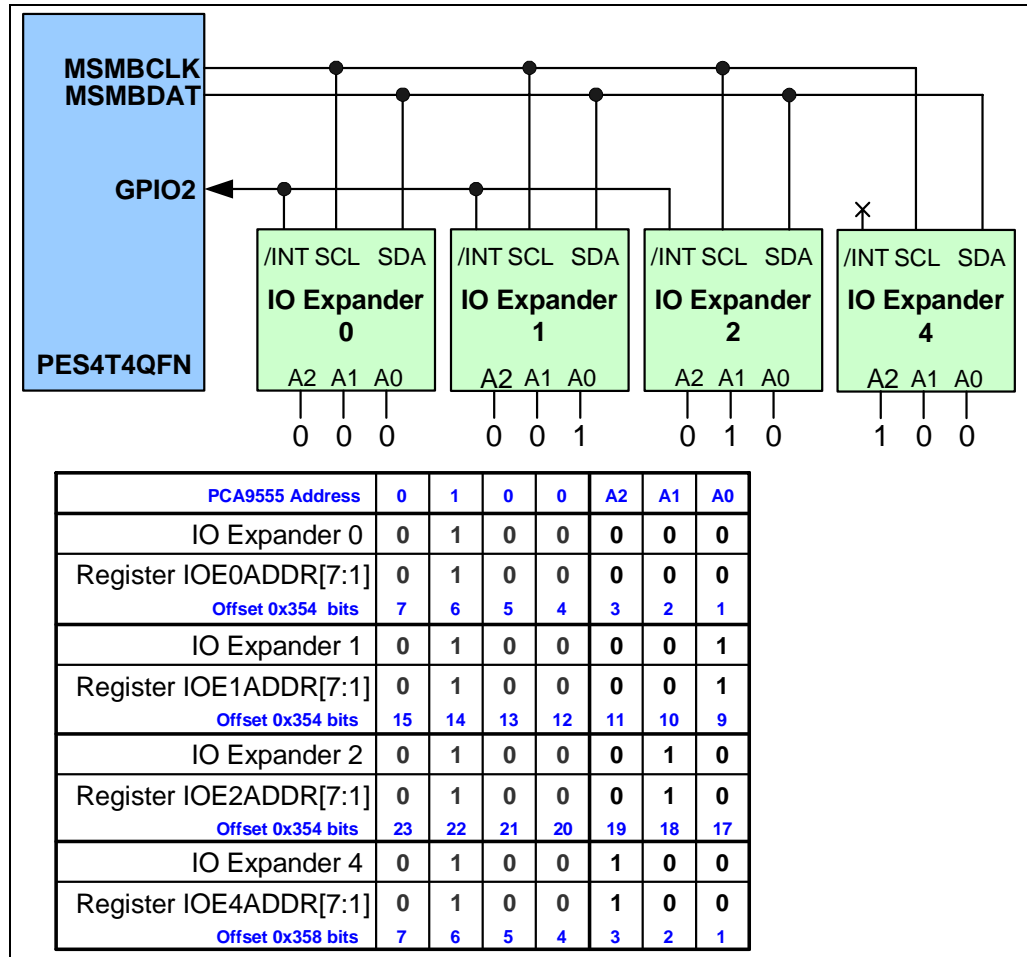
MSMBCLK
MSMBDAT
GPIO2
PES4T4QFN

/INT SCL SDA
IO Expander 0
A2 A1 A0
0 0 0

/INT SCL SDA
IO Expander 1
A2 A1 A0
0 0 1

/INT SCL SDA
IO Expander 2
A2 A1 A0
0 1 0

/INT SCL SDA
IO Expander 4
A2 A1 A0
1 0 0

| PCA9555 Address | 0 | 1 | 0 | 0 | A2 | A1 | A0 |
|---|---|---|---|---|---|---|---|
| IO Expander 0 | 0 | 1 | 0 | 0 | 0 | 0 | 0 |
| Register IOE0ADDR[7:1] | 0 | 1 | 0 | 0 | 0 | 0 | 0 |
| Offset 0x354 bits | 7 | 6 | 5 | 4 | 3 | 2 | 1 |
| IO Expander 1 | 0 | 1 | 0 | 0 | 0 | 0 | 1 |
| Register IOE1ADDR[7:1] | 0 | 1 | 0 | 0 | 0 | 0 | 1 |
| Offset 0x354 bits | 15 | 14 | 13 | 12 | 11 | 10 | 9 |
| IO Expander 2 | 0 | 1 | 0 | 0 | 0 | 1 | 0 |
| Register IOE2ADDR[7:1] | 0 | 1 | 0 | 0 | 0 | 1 | 0 |
| Offset 0x354 bits | 23 | 22 | 21 | 20 | 19 | 18 | 17 |
| IO Expander 4 | 0 | 1 | 0 | 0 | 1 | 0 | 0 |
| Register IOE4ADDR[7:1] | 0 | 1 | 0 | 0 | 1 | 0 | 0 |
| Offset 0x358 bits | 7 | 6 | 5 | 4 | 3 | 2 | 1 |